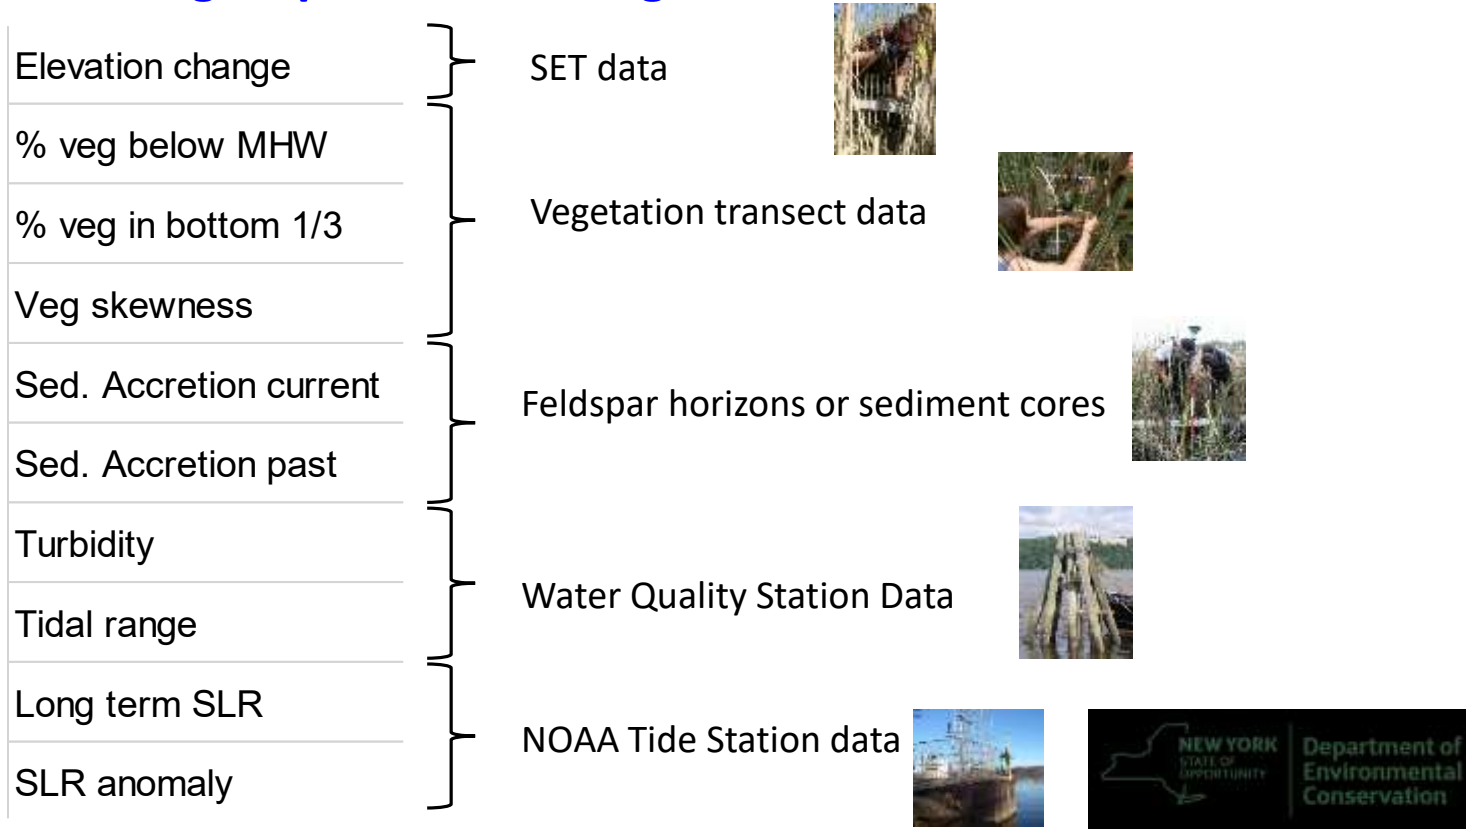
| |
|---|
| Elevation change |
| % veg below MHW |
| % veg in bottom 1/3 |
| Veg skewness |
| Sed. Accretion current |
| Sed. Accretion past |
| Turbidity |
| Tidal range |
| Long term SLR |
| SLR anomaly |

SET data

Vegetation transect data

Feldspar horizons or sediment cores

Water Quality Station Data

NOAA Tide Station data

NEW YORK STATE OF OPPORTUNITY

Department of Environmental Conservation